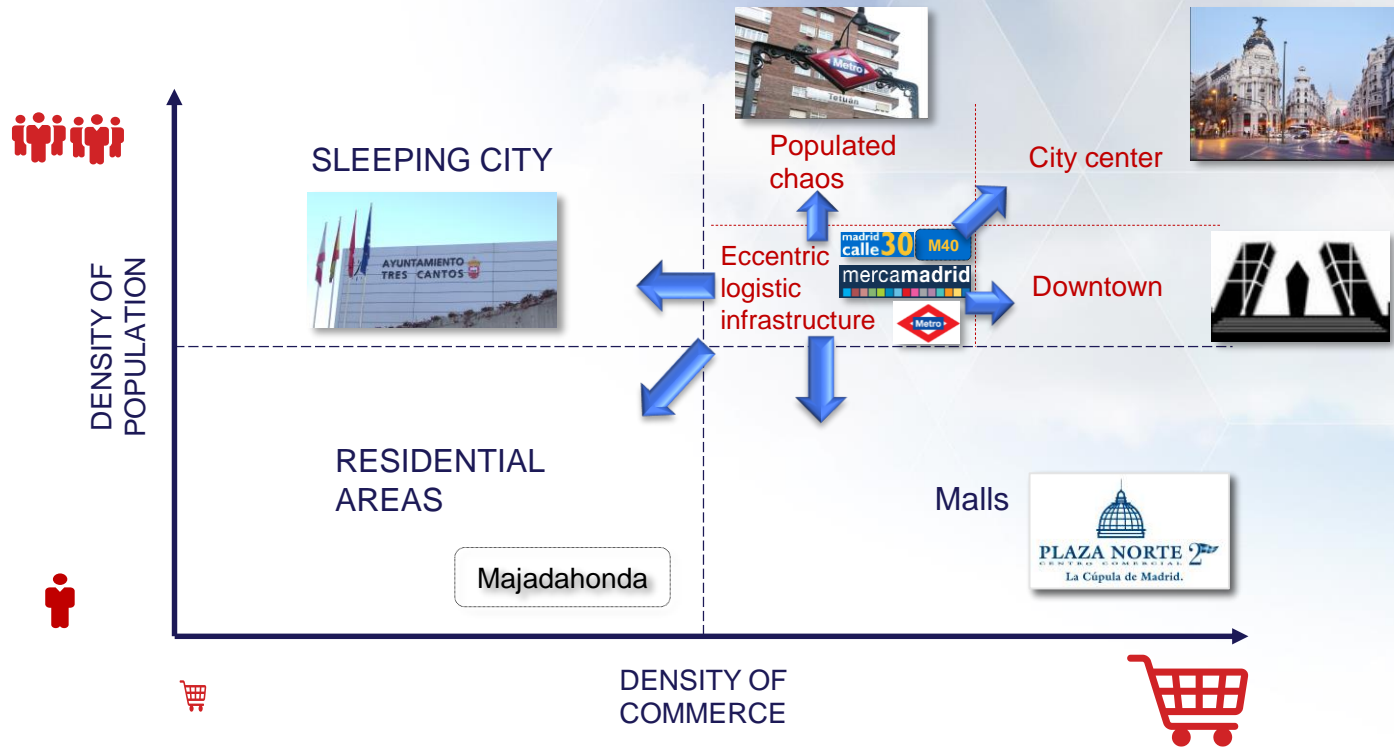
Metro
Tetuan

Populated chaos

City center

SLEEPING CITY

AYUNTAMIENTO TRES CANTOS

DENSITY OF POPULATION

Eccentric logistic infrastructure

madrid calle 30

M40

mercamadrid

Metro

Downtown

RESIDENTIAL AREAS

Malls

PLAZA NORTE 2
CENTRO COMERCIAL
La Cúpula de Madrid.

Majadahonda

DENSITY OF COMMERCE